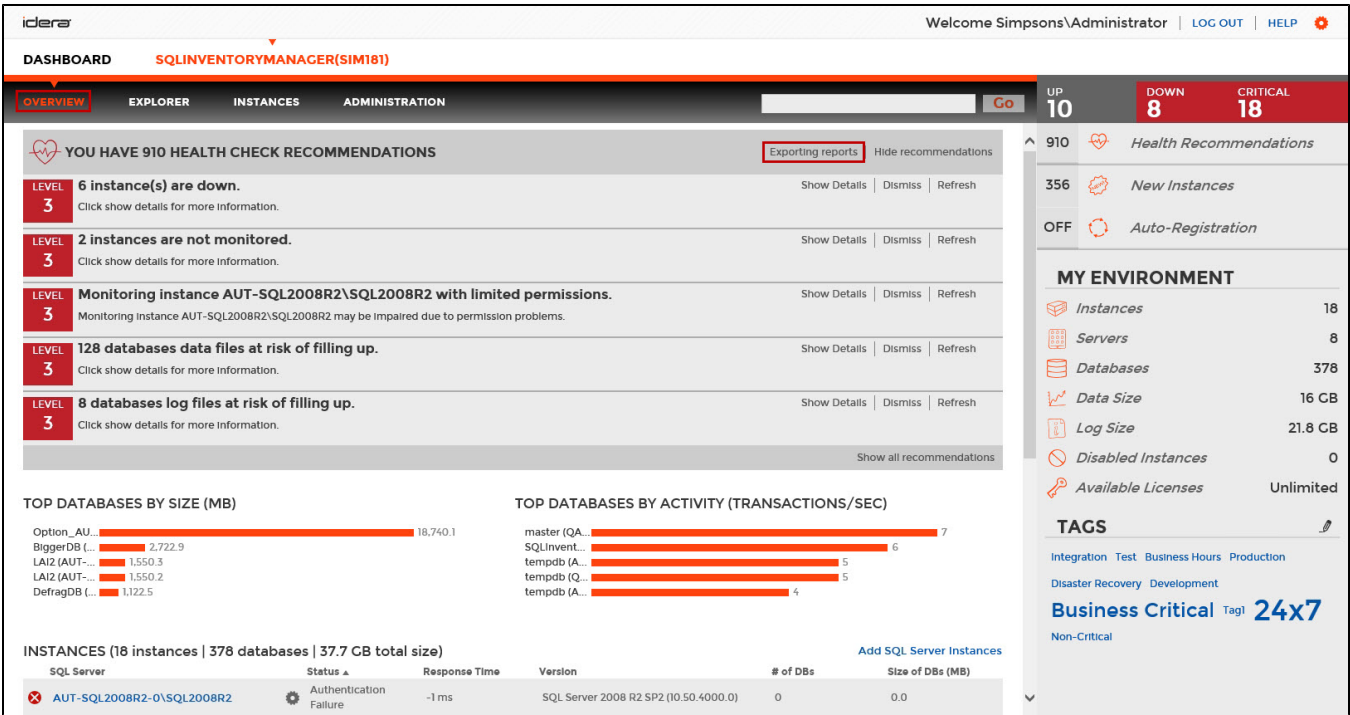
idera

Welcome Simpsons\Administrator | LOG OUT | HELP

DASHBOARD SQLINVENTORYMANAGER(SIM181)

OVERVIEW EXPLORER INSTANCES ADMINISTRATION

Go

UP 10 DOWN 8 CRITICAL 18

YOU HAVE 910 HEALTH CHECK RECOMMENDATIONS

Exporting reports Hide recommendations

LEVEL 3 6 instance(s) are down.
Click show details for more information.
Show Details | Dismiss | Refresh

LEVEL 3 2 instances are not monitored.
Click show details for more information.
Show Details | Dismiss | Refresh

LEVEL 3 Monitoring instance AUT-SQL2008R2\SQL2008R2 with limited permissions.
Monitoring instance AUT-SQL2008R2\SQL2008R2 may be impaired due to permission problems.
Show Details | Dismiss | Refresh

LEVEL 3 128 databases data files at risk of filling up.
Click show details for more information.
Show Details | Dismiss | Refresh

LEVEL 3 8 databases log files at risk of filling up.
Click show details for more information.
Show Details | Dismiss | Refresh

Show all recommendations

910 Health Recommendations
356 New Instances
OFF Auto-Registration

MY ENVIRONMENT

| Instances | 18 |
|---|---|
| Servers | 8 |
| Databases | 378 |
| Data Size | 16 GB |
| Log Size | 21.8 GB |
| Disabled Instances | 0 |
| Available Licenses | Unlimited |

TOP DATABASES BY SIZE (MB)

Option_AU... 18,740.1
BiggerDB (... 2,722.9
LAI2 (AUT-... 1,550.3
LAI2 (AUT-... 1,550.2
DefragDB (... 1,122.5

TOP DATABASES BY ACTIVITY (TRANSACTIONS/SEC)

master (QA... 7
SQLInvent... 6
tempdb (A... 5
tempdb (Q... 5
tempdb (A... 4

TAGS

Integration Test Business Hours Production
Disaster Recovery Development
Business Critical Tag1 24x7
Non-Critical

INSTANCES (18 instances | 378 databases | 37.7 GB total size)

Add SQL Server Instances

| SQL Server | Status ▲ | Response Time | Version | # of DBs | Size of DBs (MB) |
|---|---|---|---|---|---|
| AUT-SQL2008R2-0\SQL2008R2 | Authentication Failure | -1 ms | SQL Server 2008 R2 SP2 (10.50.4000.0) | 0 | 0.0 |